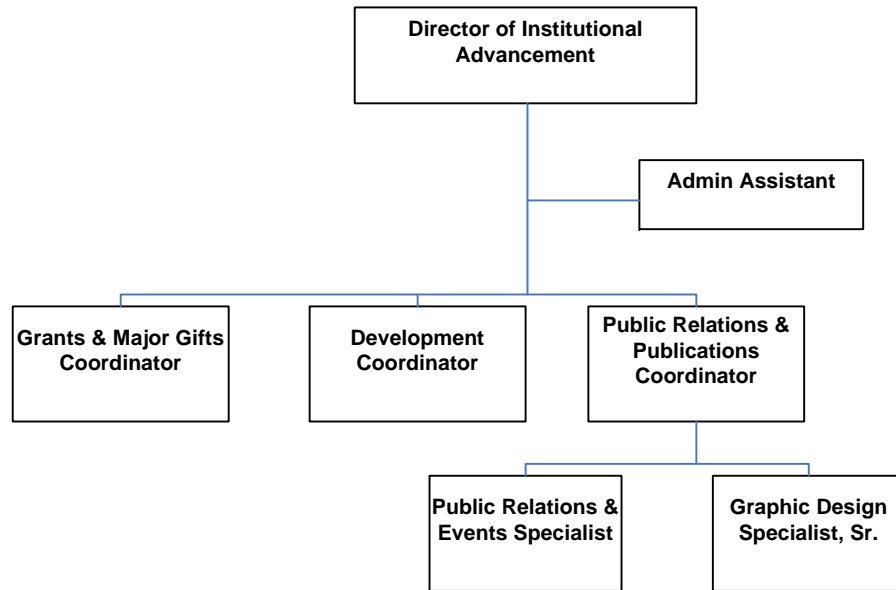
Director of Institutional Advancement

Admin Assistant

Grants & Major Gifts Coordinator

Development Coordinator

Public Relations & Publications Coordinator

Public Relations & Events Specialist

Graphic Design Specialist, Sr.